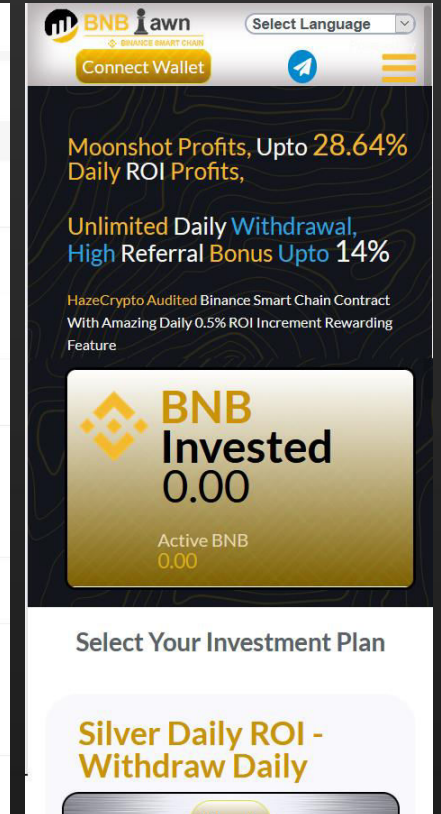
BNB Pawn
BINANCE SMART CHAIN

Select Language

Connect Wallet

Moonshot Profits, Upto 28.64% Daily ROI Profits,

Unlimited Daily Withdrawal, High Referral Bonus Upto 14%

HazeCrypto Audited Binance Smart Chain Contract With Amazing Daily 0.5% ROI Increment Rewarding Feature

BNB
Invested
0.00

Active BNB
0.00

Select Your Investment Plan

Silver Daily ROI - Withdraw Daily